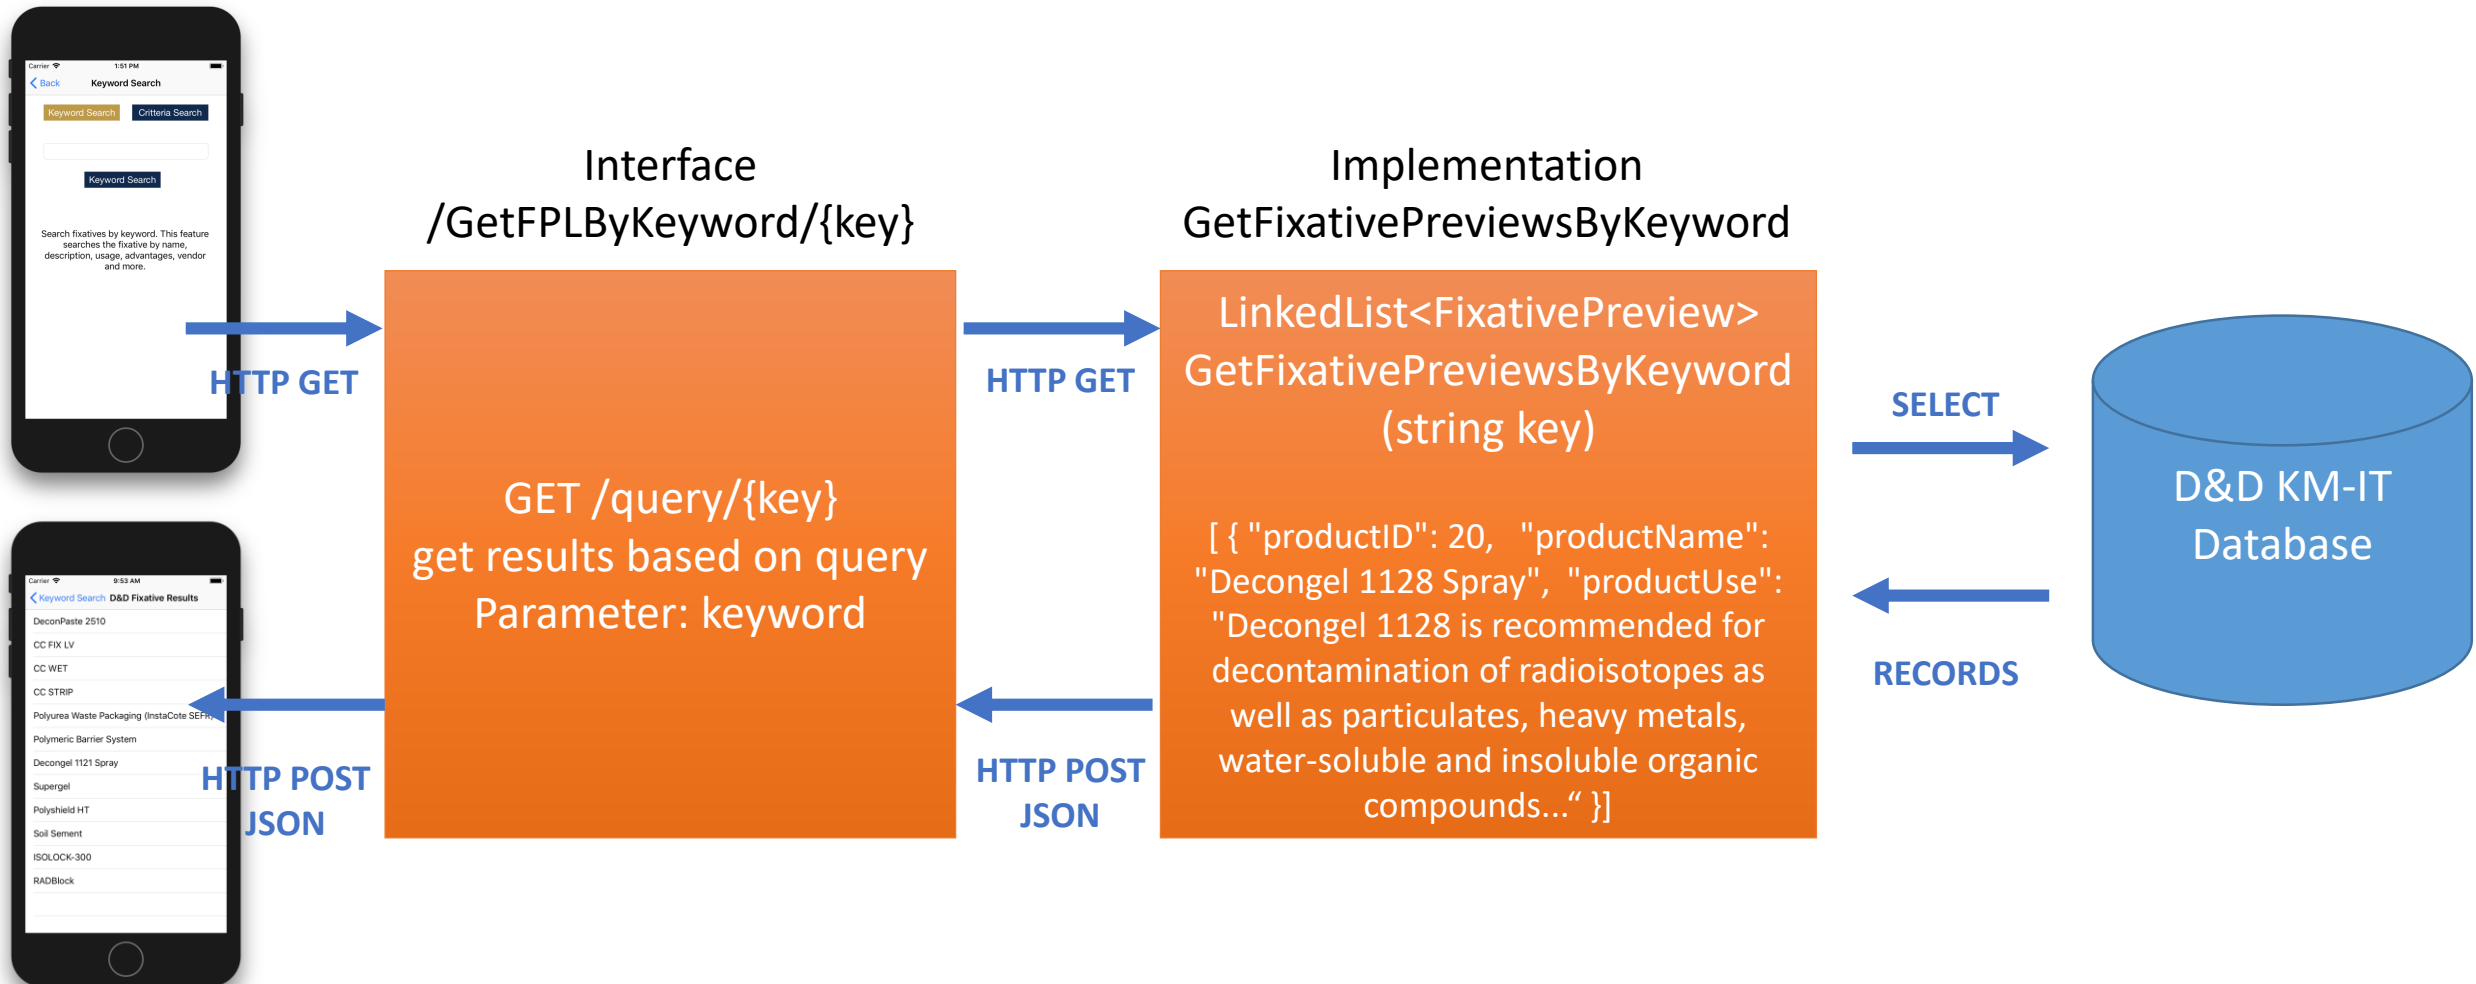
Carrier 1:51 PM

Back Keyword Search

Keyword Search Critteria Search

Keyword Search

Search fixatives by keyword. This feature searches the fixative by name, description, usage, advantages, vendor and more.

HTTP GET

Carrier 9:53 AM

Keyword Search D&D Fixative Results

DeconPaste 2510

CC FIX LV

CC WET

CC STRIP

Polyurea Waste Packaging (InstaCote SEFR)

Polymeric Barrier System

Decongel 1121 Spray

Supergel

Polyshield HT

Soil Sement

ISOLOCK-300

RADBlock

HTTP POST JSON

Interface /GetFPLByKeyword/{key}

GET /query/{key} get results based on query Parameter: keyword

HTTP GET

HTTP POST JSON

Implementation GetFixativePreviewsByKeyword

LinkedList<FixativePreview> GetFixativePreviewsByKeyword (string key)

[ { "productID": 20, "productName": "Decongel 1128 Spray", "productUse": "Decongel 1128 is recommended for decontamination of radioisotopes as well as particulates, heavy metals, water-soluble and insoluble organic compounds...“ }]

SELECT

RECORDS

D&D KM-IT Database